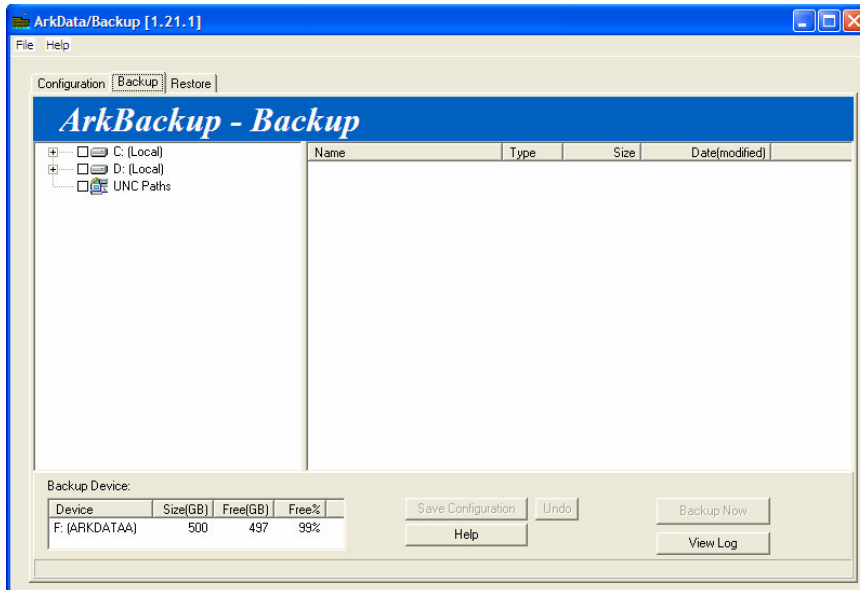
ArkData/Backup [1.21.1]

File Help

Configuration Backup Restore

ArkBackup - Backup

C: (Local)
D: (Local)
UNC Paths

| Name | Type | Size | Date(modified) |
|---|---|---|---|

Backup Device:

| Device | Size(GB) | Free(GB) | Free% |
|---|---|---|---|
| F: (ARKDATAA) | 500 | 497 | 99% |

Save Configuration Undo
Help

Backup Now
View Log